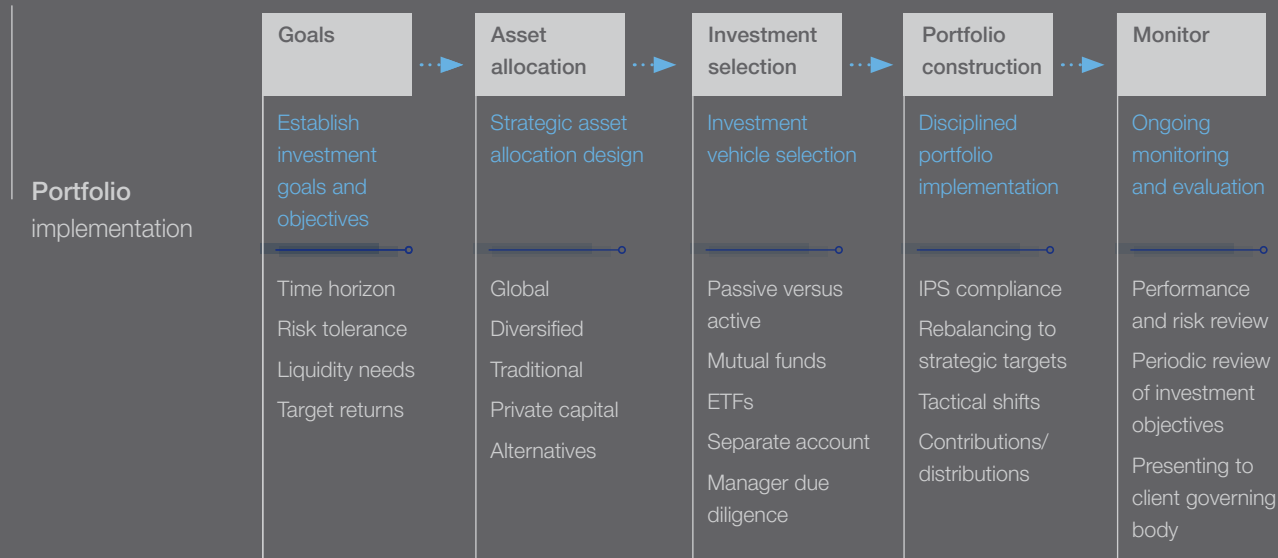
Portfolio implementation

Goals

Establish investment goals and objectives

Time horizon

Risk tolerance

Liquidity needs

Target returns

Asset allocation

Strategic asset allocation design

Global

Diversified

Traditional

Private capital

Alternatives

Investment selection

Investment vehicle selection

Passive versus active

Mutual funds

ETFs

Separate account

Manager due diligence

Portfolio construction

Disciplined portfolio implementation

IPS compliance

Rebalancing to strategic targets

Tactical shifts

Contributions/ distributions

Monitor

Ongoing monitoring and evaluation

Performance and risk review

Periodic review of investment objectives

Presenting to client governing body